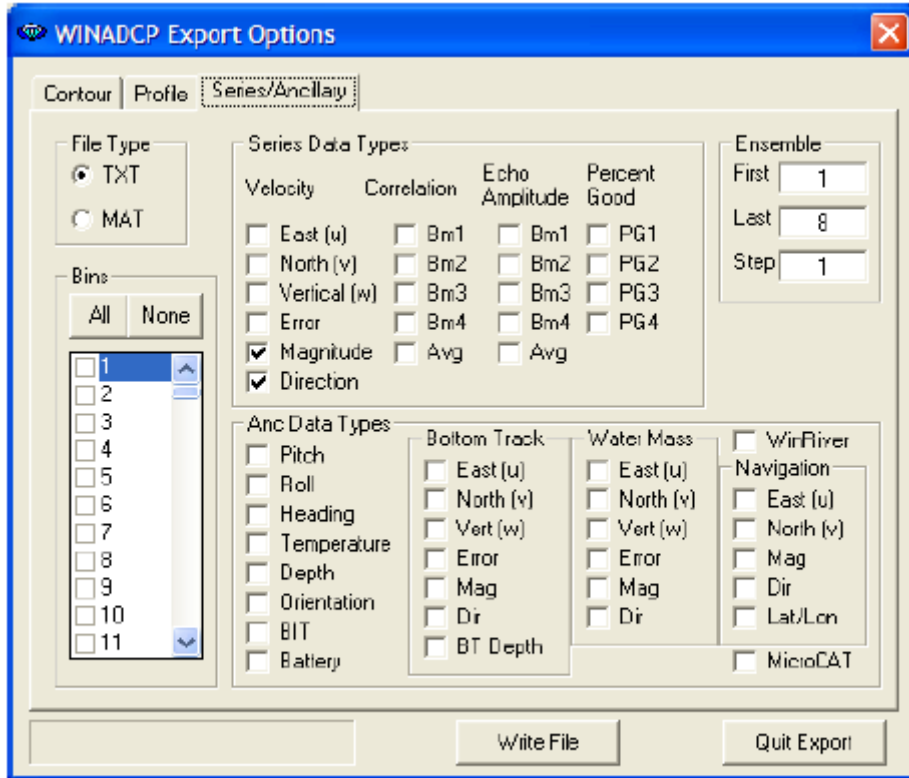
WINADCP Export Options

Contour | Profile | Series/Ancillary

File Type
TXT
MAT

Bins
All None
1
2
3
4
5
6
7
8
9
10
11

Series Data Types
Velocity
East (u)
North (v)
Vertical (w)
Error
Magnitude
Direction

Correlation
Bm1
Bm2
Bm3
Bm4
Avg

Echo Amplitude
Bm1
Bm2
Bm3
Bm4
Avg

Percent Good
PG1
PG2
PG3
PG4

Ensemble
First 1
Last 8
Step 1

Anc Data Types
Pitch
Roll
Heading
Temperature
Depth
Orientation
BIT
Battery

Bottom Track
East (u)
North (v)
Vert (w)
Error
Mag
Dir
BT Depth

Water Mass
East (u)
North (v)
Vert (w)
Error
Mag
Dir

WinRiver
Navigation
East (u)
North (v)
Mag
Dir
Lat/Lon

MicroCAT

Write File
Quit Export